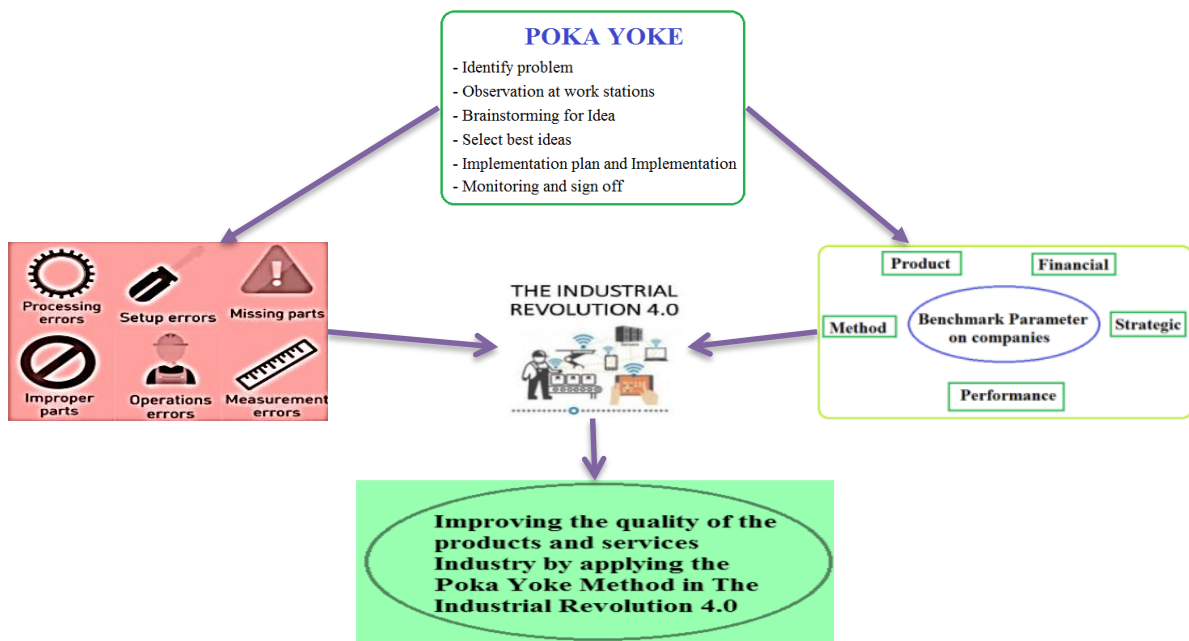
POKA YOKE

- Identify problem
- Observation at work stations
- Brainstorming for Idea
- Select best ideas
- Implementation plan and Implementation
- Monitoring and sign off

Processing errors
Setup errors
Missing parts
Improper parts
Operations errors
Measurement errors

THE INDUSTRIAL REVOLUTION 4.0

Product
Financial
Method
Benchmark Parameter on companies
Strategic
Performance

Improving the quality of the products and services Industry by applying the Poka Yoke Method in The Industrial Revolution 4.0